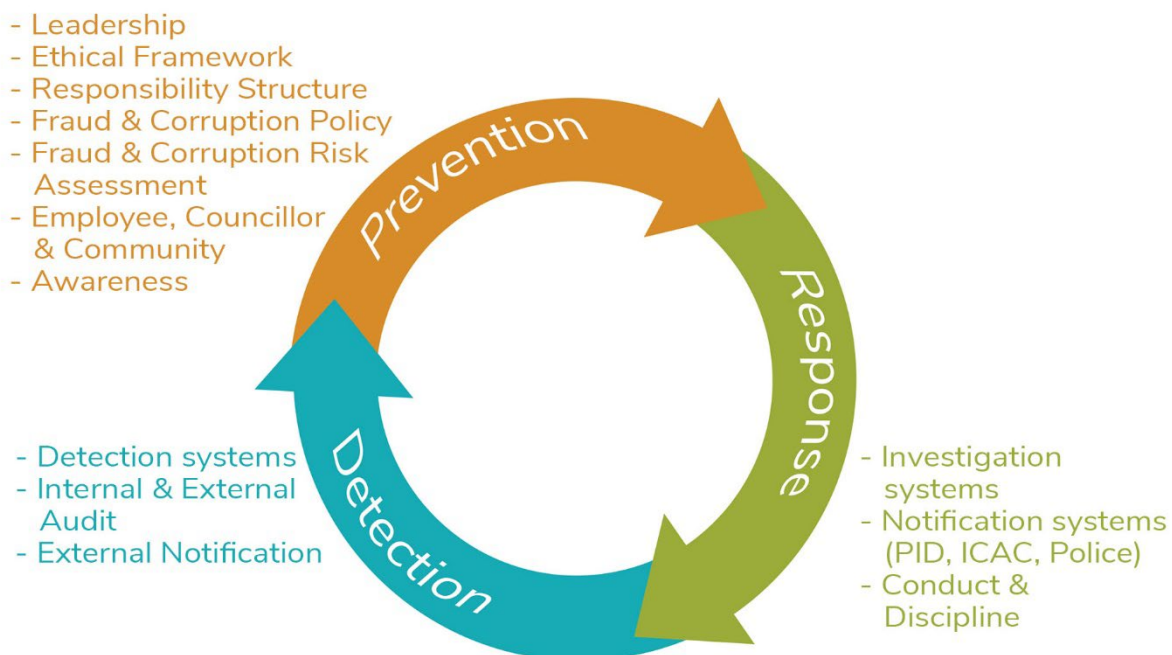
- Leadership
- Ethical Framework
- Responsibility Structure
- Fraud & Corruption Policy
- Fraud & Corruption Risk Assessment
- Employee, Councillor & Community
- Awareness

Prevention

Response

- Investigation systems
- Notification systems (PID, ICAC, Police)
- Conduct & Discipline

Detection

- Detection systems
- Internal & External Audit
- External Notification